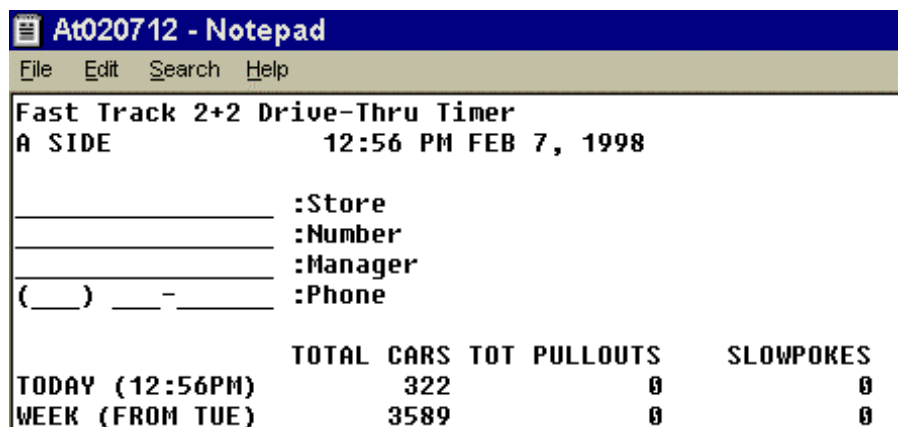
At020712 - Notepad

File Edit Search Help

Fast Track 2+2 Drive-Thru Timer
A SIDE 12:56 PM FEB 7, 1998

________________ :Store
________________ :Number
________________ :Manager
(___) ___-______ :Phone

| | TOTAL CARS | TOT PULLOUTS | SLOWPOKES |
|---|---|---|---|
| TODAY (12:56PM) | 322 | 0 | 0 |
| WEEK (FROM TUE) | 3589 | 0 | 0 |